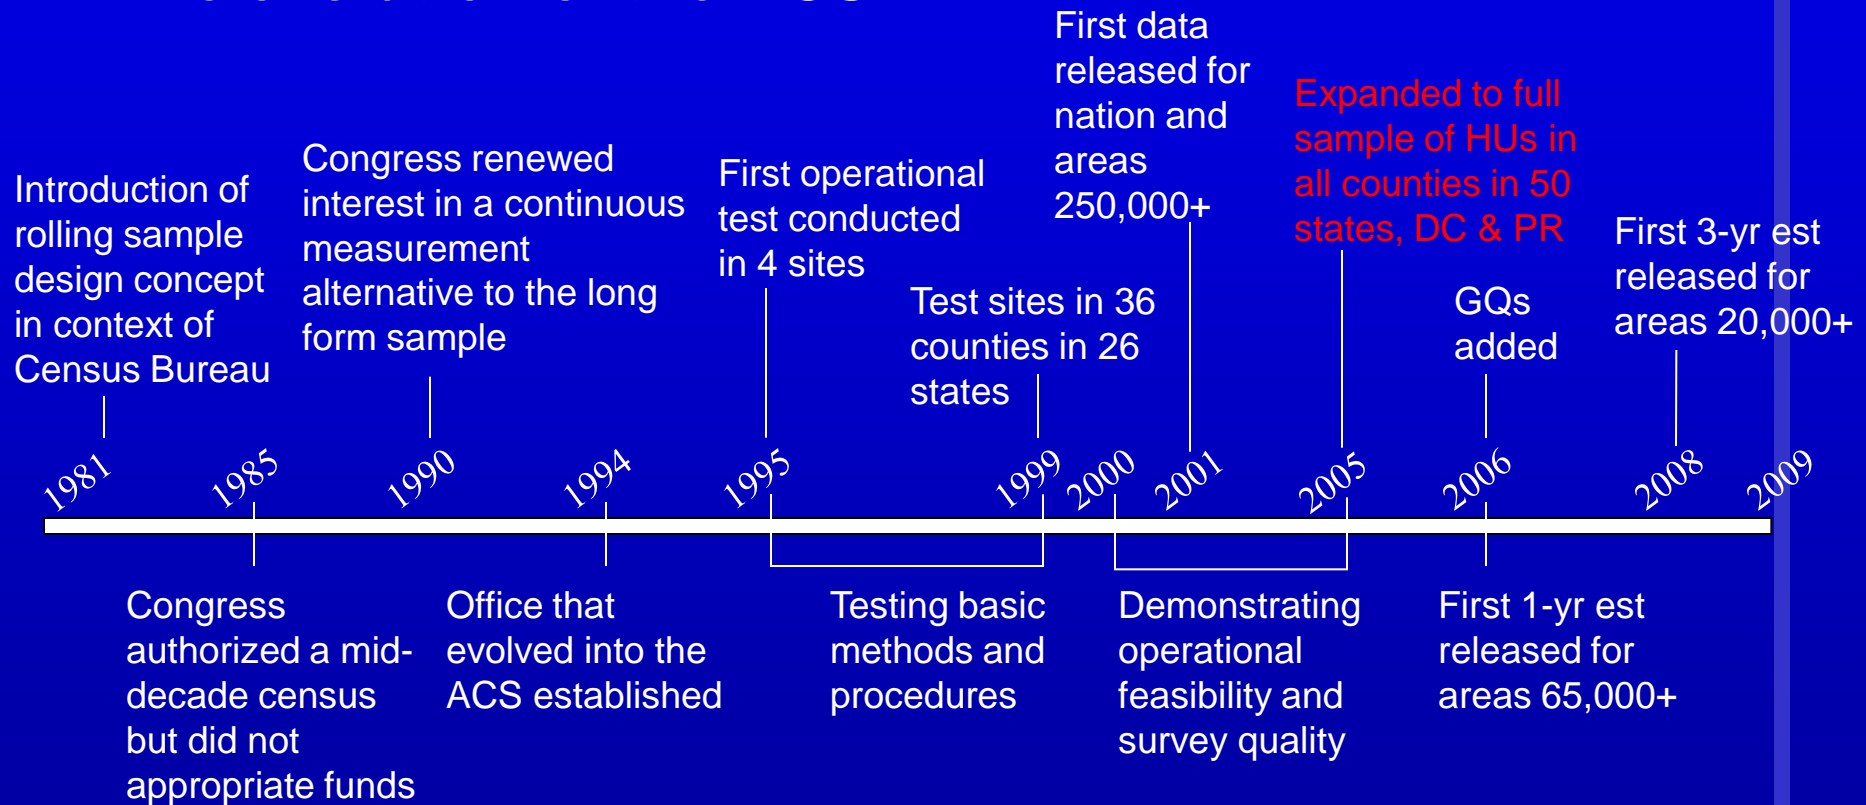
First data released for nation and areas 250,000+

Expanded to full sample of HUs in all counties in 50 states, DC & PR

Introduction of rolling sample design concept in context of Census Bureau

Congress renewed interest in a continuous measurement alternative to the long form sample

First operational test conducted in 4 sites

Test sites in 36 counties in 26 states

GQs added

First 3-yr est released for areas 20,000+

1981

1985

1990

1994

1995

1999

2000

2001

2005

2006

2008

2009

Congress authorized a mid-decade census but did not appropriate funds

Office that evolved into the ACS established

Testing basic methods and procedures

Demonstrating operational feasibility and survey quality

First 1-yr est released for areas 65,000+